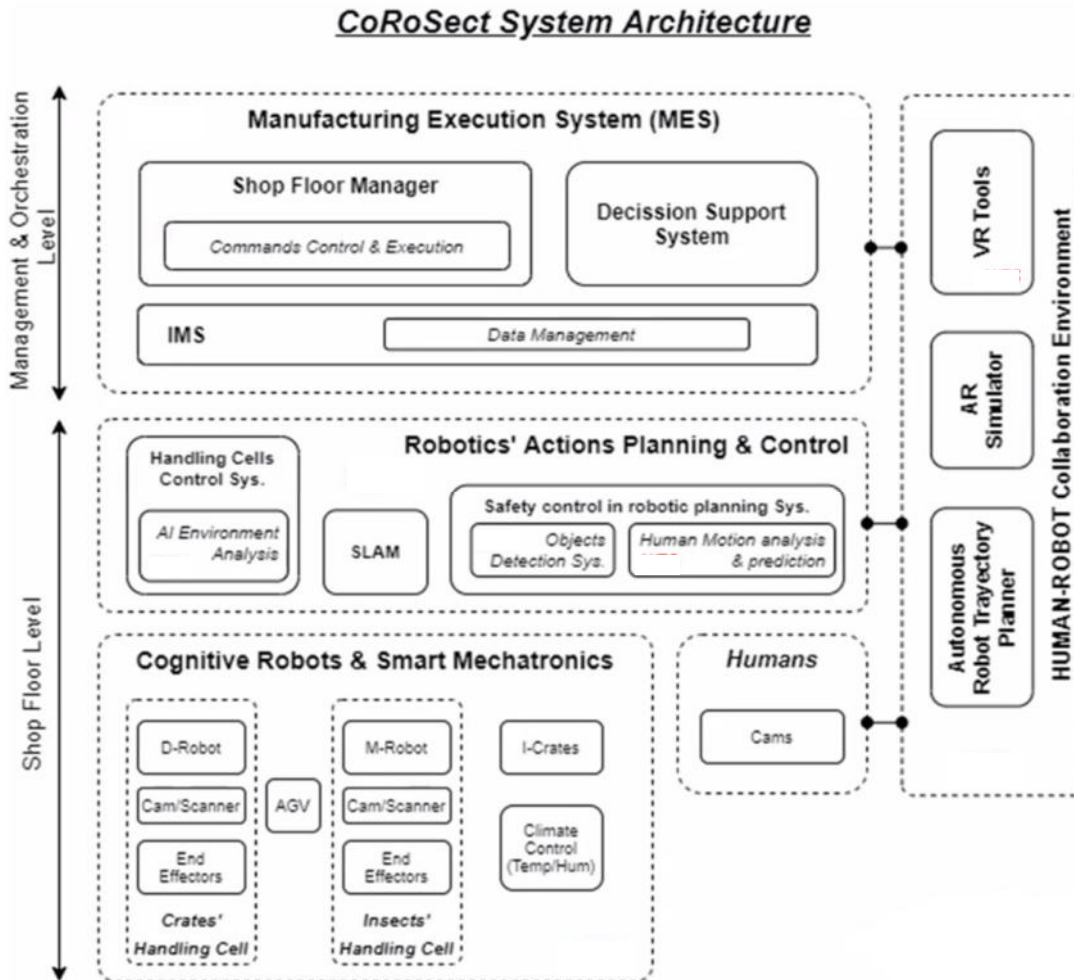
CoRoSect System Architecture

Management & Orchestration Level

Manufacturing Execution System (MES)

Shop Floor Manager

Commands Control & Execution

Decission Support System

IMS

Data Management

Shop Floor Level

Robotics' Actions Planning & Control

Handling Cells Control Sys.

AI Environment Analysis

SLAM

Safety control in robotic planning Sys.

Objects Detection Sys.

Human Motion analysis & prediction

Cognitive Robots & Smart Mechatronics

D-Robot

Cam/Scanner

End Effectors

Crates' Handling Cell

AGV

M-Robot

Cam/Scanner

End Effectors

Insects' Handling Cell

I-Crates

Climate Control (Temp/Hum)

Humans

Cams

VR Tools

AR Simulator

Autonomous Robot Trayectory Planner

HUMAN-ROBOT Collaboration Environment